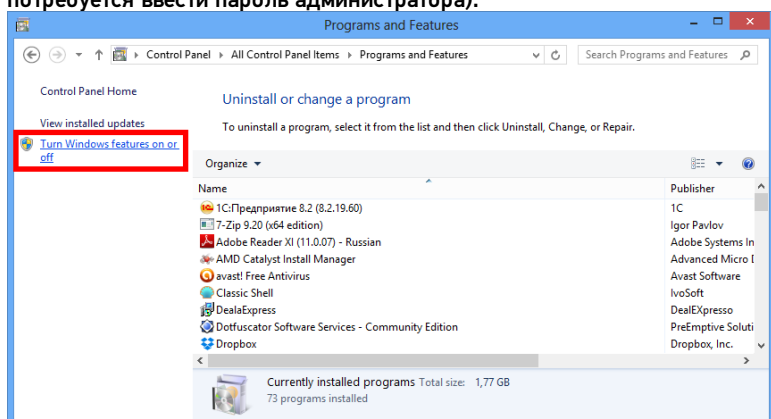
потребуется ввести пароль администратора).

Programs and Features

Control Panel › All Control Panel Items › Programs and Features

Search Programs and Features

Control Panel Home

View installed updates

Turn Windows features on or off

Uninstall or change a program

To uninstall a program, select it from the list and then click Uninstall, Change, or Repair.

Organize ▾

| Name | Publisher |
|---|---|
| 1С:Предприятие 8.2 (8.2.19.60) | 1C |
| 7-Zip 9.20 (x64 edition) | Igor Pavlov |
| Adobe Reader XI (11.0.07) - Russian | Adobe Systems In |
| AMD Catalyst Install Manager | Advanced Micro D |
| avast! Free Antivirus | Avast Software |
| Classic Shell | IvoSoft |
| DealaExpress | DealEXpresso |
| Dotfuscator Software Services - Community Edition | PreEmptive Soluti |
| Dropbox | Dropbox, Inc. |

Currently installed programs Total size: 1,77 GB
73 programs installed